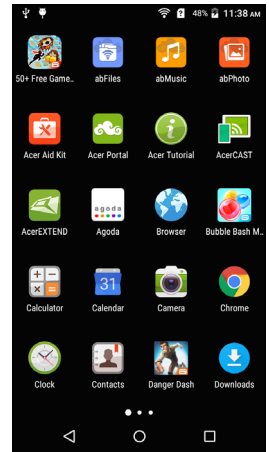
48% 11:38 AM

50+ Free Game... abFiles abMusic abPhoto

Acer Aid Kit Acer Portal Acer Tutorial AcerCAST

AcerEXTEND agoda Agoda Browser Bubble Bash M...

Calculator 31 Calendar Camera Chrome

Clock Contacts Danger Dash Downloads